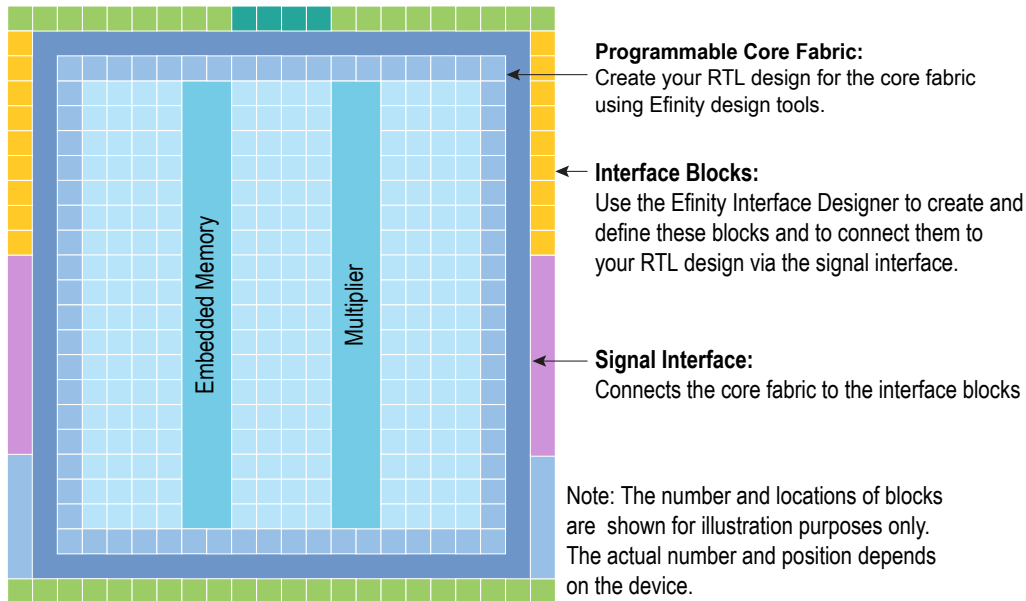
Embedded Memory

Multiplier

**Programmable Core Fabric:**
Create your RTL design for the core fabric using Efinity design tools.

**Interface Blocks:**
Use the Efinity Interface Designer to create and define these blocks and to connect them to your RTL design via the signal interface.

**Signal Interface:**
Connects the core fabric to the interface blocks

Note: The number and locations of blocks are shown for illustration purposes only. The actual number and position depends on the device.